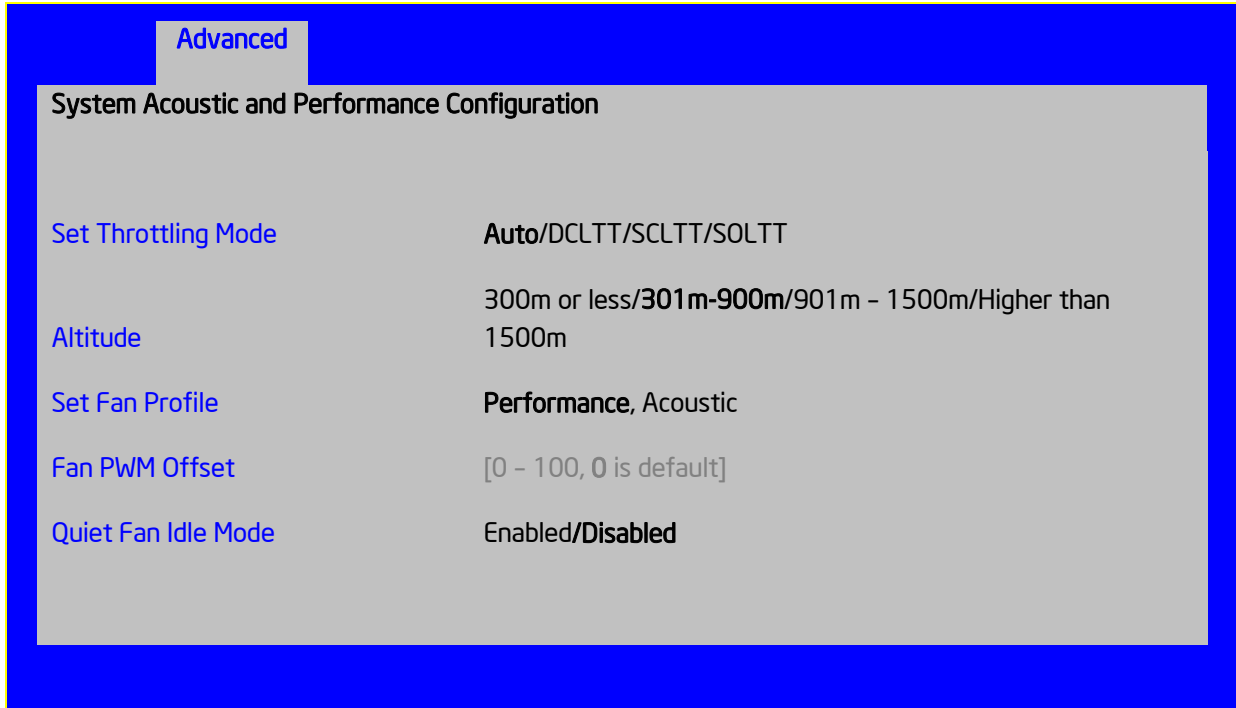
Advanced

System Acoustic and Performance Configuration

Set Throttling Mode Auto/DCLTT/SCLTT/SOLTT

Altitude 300m or less/301m-900m/901m – 1500m/Higher than 1500m

Set Fan Profile Performance, Acoustic

Fan PWM Offset [0 – 100, 0 is default]

Quiet Fan Idle Mode Enabled/Disabled